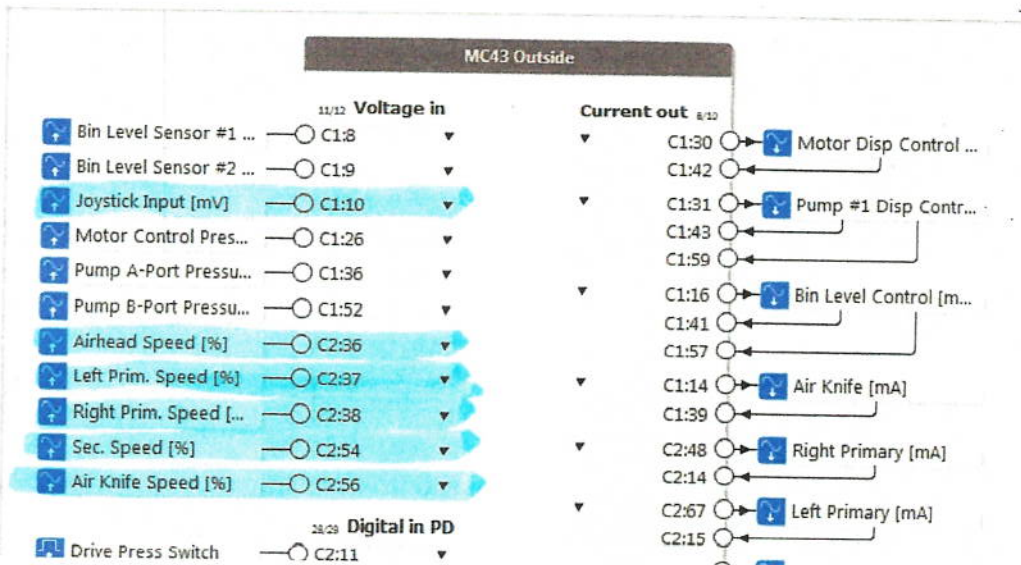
MC43 Outside

11/12 Voltage in

Bin Level Sensor #1 ... C1:8
Bin Level Sensor #2 ... C1:9
Joystick Input [mV] C1:10
Motor Control Pres... C1:26
Pump A-Port Pressu... C1:36
Pump B-Port Pressu... C1:52
Airhead Speed [%] C2:36
Left Prim. Speed [%] C2:37
Right Prim. Speed [... C2:38
Sec. Speed [%] C2:54
Air Knife Speed [%] C2:56

28/29 Digital in PD

Drive Press Switch C2:11

Current out 8/10

C1:30 Motor Disp Control ...
C1:42
C1:31 Pump #1 Disp Contr...
C1:43
C1:59
C1:16 Bin Level Control [m...
C1:41
C1:57
C1:14 Air Knife [mA]
C1:39
C2:48 Right Primary [mA]
C2:14
C2:67 Left Primary [mA]
C2:15